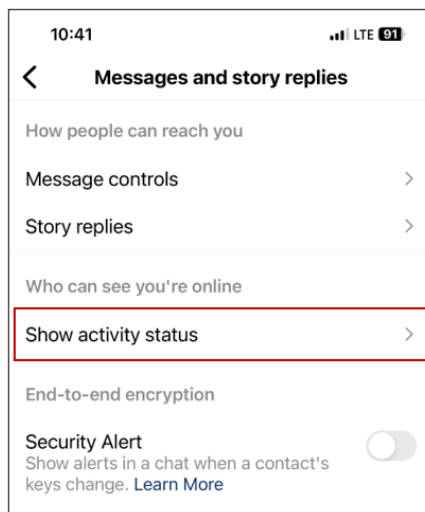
10:41
LTE 91

Messages and story replies

How people can reach you

Message controls

Story replies

Who can see you're online

Show activity status

End-to-end encryption

Security Alert
Show alerts in a chat when a contact's keys change. Learn More